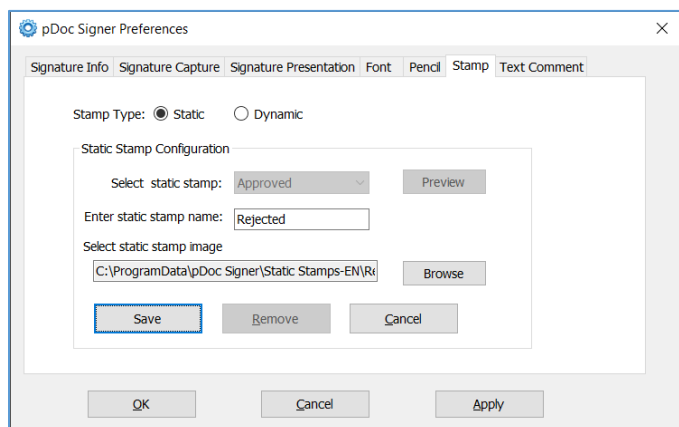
pDoc Signer Preferences

×

Signature Info | Signature Capture | Signature Presentation | Font | Pencil | Stamp | Text Comment

Stamp Type: Static Dynamic

Static Stamp Configuration

Select static stamp: Approved

Preview

Enter static stamp name: Rejected

Select static stamp image

C:\ProgramData\pDoc Signer\Static Stamps-EN\R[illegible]

Browse

Save

Remove

Cancel

OK

Cancel

Apply